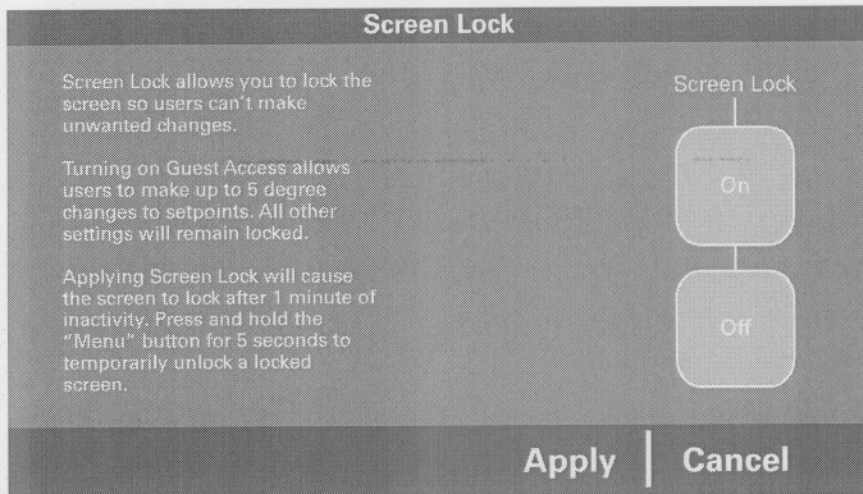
Screen Lock

Screen Lock allows you to lock the screen so users can't make unwanted changes.

Turning on Guest Access allows users to make up to 5 degree changes to setpoints. All other settings will remain locked.

Applying Screen Lock will cause the screen to lock after 1 minute of inactivity. Press and hold the "Menu" button for 5 seconds to temporarily unlock a locked screen.

Screen Lock

On

Off

Apply

Cancel